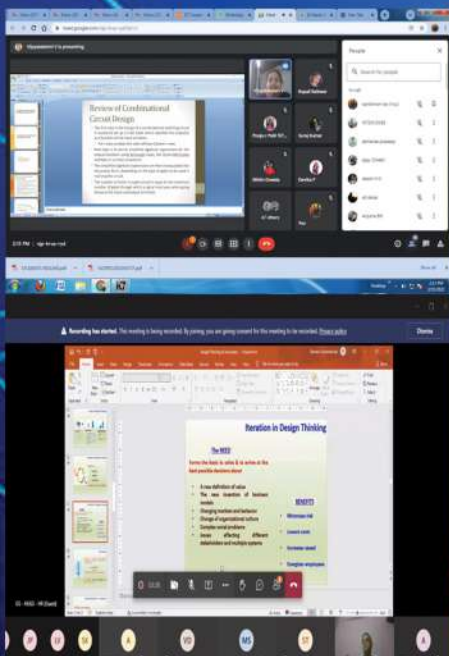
Review of Combinational Circuit Design

People

Search for people

Recording has started. The meeting is being recorded. By joining, you are giving consent for this meeting to be recorded. Privacy policy

Dismiss

Iteration in Design Thinking

The NEED

Serves the basis to solve & to arrive at the best possible decisions about

A new definition of value

The new invention of business models

Changing markets and behavior

Change of organizational culture

Complex social problems

Issues affecting different stakeholders and multiple systems

BENEFITS

Minimizes risk

Lowers costs

Increases speed

Energizes employees

A

VD

MS

ST

A